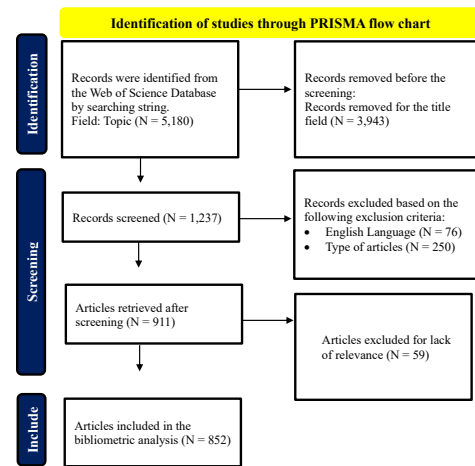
Identification of studies through PRISMA flow chart

Identification

Records were identified from the Web of Science Database by searching string.
Field: Topic (N = 5,180)

Records removed before the screening:
Records removed for the title field (N = 3,943)

Screening

Records screened (N = 1,237)

Records excluded based on the following exclusion criteria:
• English Language (N = 76)
• Type of articles (N = 250)

Articles retrieved after screening (N = 911)

Articles excluded for lack of relevance (N = 59)

Include

Articles included in the bibliometric analysis (N = 852)